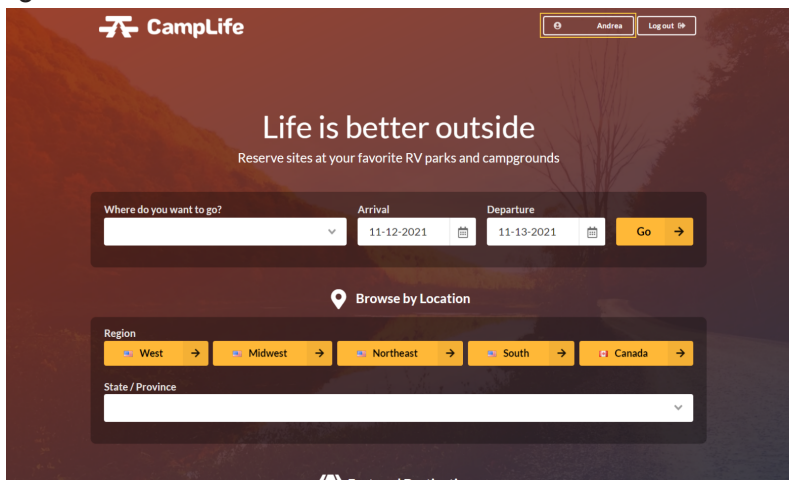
CampLife

Andrea

Log out

Life is better outside

Reserve sites at your favorite RV parks and campgrounds

Where do you want to go?

Arrival

11-12-2021

Departure

11-13-2021

Go

Browse by Location

Region

West

Midwest

Northeast

South

Canada

State / Province

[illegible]